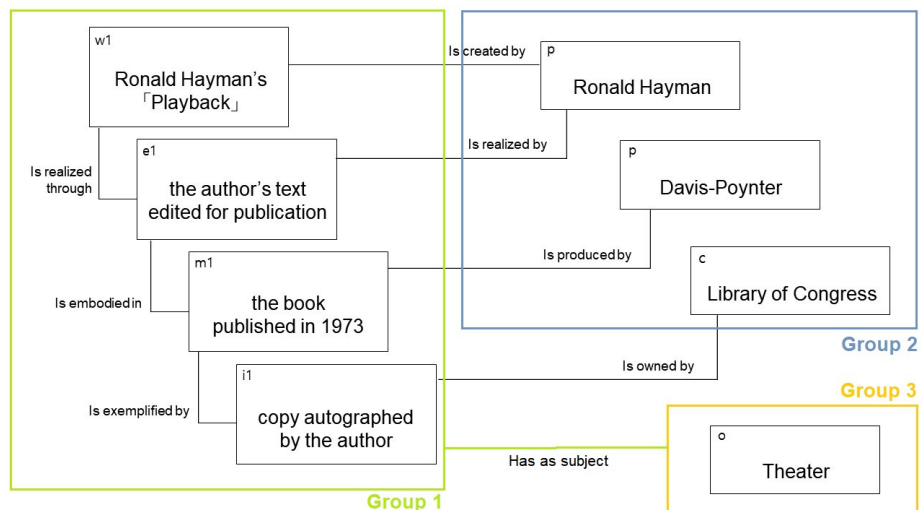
w1
Ronald Hayman's 「Playback」

Is created by

p
Ronald Hayman

Is realized through

e1
the author's text edited for publication

Is realized by

p
Davis-Poynter

Is embodied in

m1
the book published in 1973

Is produced by

c
Library of Congress

Group 2

Is exemplified by

i1
copy autographed by the author

Is owned by

Group 3

Has as subject

o
Theater

Group 1